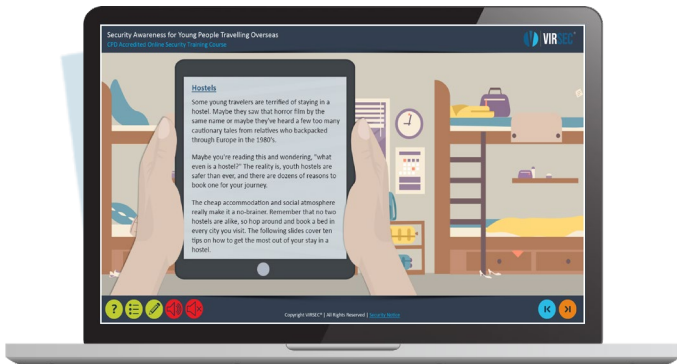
Security Awareness for Young People Travelling Overseas
CPD Accredited Online Security Training Course

VIRSEC

Hostels

Some young travelers are terrified of staying in a hostel. Maybe they saw that horror film by the same name or maybe they've heard a few too many cautionary tales from relatives who backpacked through Europe in the 1980's.

Maybe you're reading this and wondering, "what even is a hostel?" The reality is, youth hostels are safer than ever, and there are dozens of reasons to book one for your journey.

The cheap accommodation and social atmosphere really make it a no-brainer. Remember that no two hostels are alike, so hop around and book a bed in every city you visit. The following slides cover ten tips on how to get the most out of your stay in a hostel.

Copyright VIRSEC® | All Rights Reserved | Security Notice